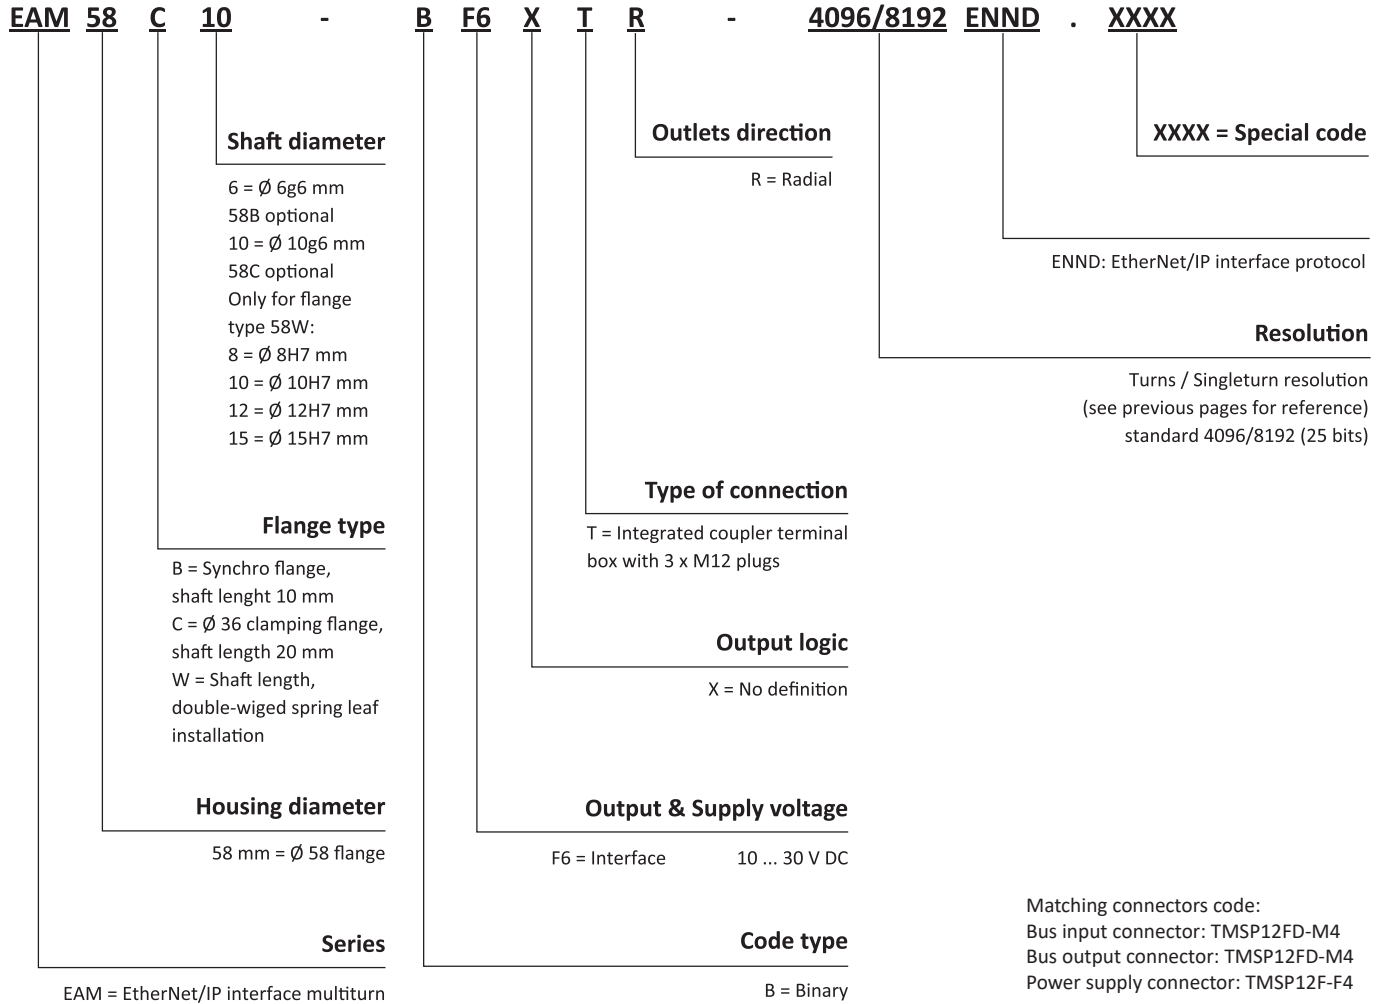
EAM 58 C 10 - B F6 X T R - 4096/8192 ENND . XXXX

Shaft diameter

6 = Ø 6g6 mm
58B optional
10 = Ø 10g6 mm
58C optional
Only for flange type 58W:
8 = Ø 8H7 mm
10 = Ø 10H7 mm
12 = Ø 12H7 mm
15 = Ø 15H7 mm

Flange type

B = Synchro flange, shaft lenght 10 mm
C = Ø 36 clamping flange, shaft length 20 mm
W = Shaft length, double-wiged spring leaf installation

Housing diameter

58 mm = Ø 58 flange

Series

EAM = EtherNet/IP interface multiturn

Outlets direction

R = Radial

Type of connection

T = Integrated coupler terminal box with 3 x M12 plugs

Output logic

X = No definition

Output & Supply voltage

F6 = Interface 10 ... 30 V DC

Code type

B = Binary

XXXX = Special code

ENND: EtherNet/IP interface protocol

Resolution

Turns / Singleturn resolution
(see previous pages for reference)
standard 4096/8192 (25 bits)

Matching connectors code:
Bus input connector: TMSP12FD-M4
Bus output connector: TMSP12FD-M4
Power supply connector: TMSP12F-F4